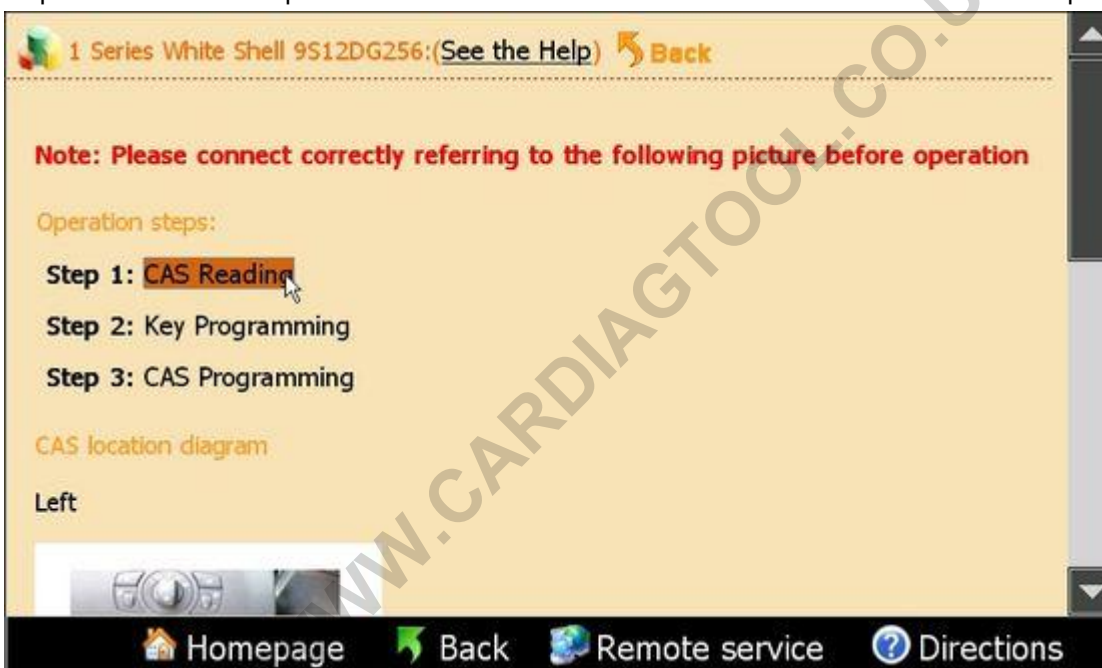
1 Series White Shell 9S12DG256:(See the Help) Back

Note: Please connect correctly referring to the following picture before operation

Operation steps:

Step 1: CAS Reading

Step 2: Key Programming

Step 3: CAS Programming

CAS location diagram

Left

WWW.CARDIAGTOOL.CO.U

Homepage Back Remote service Directions